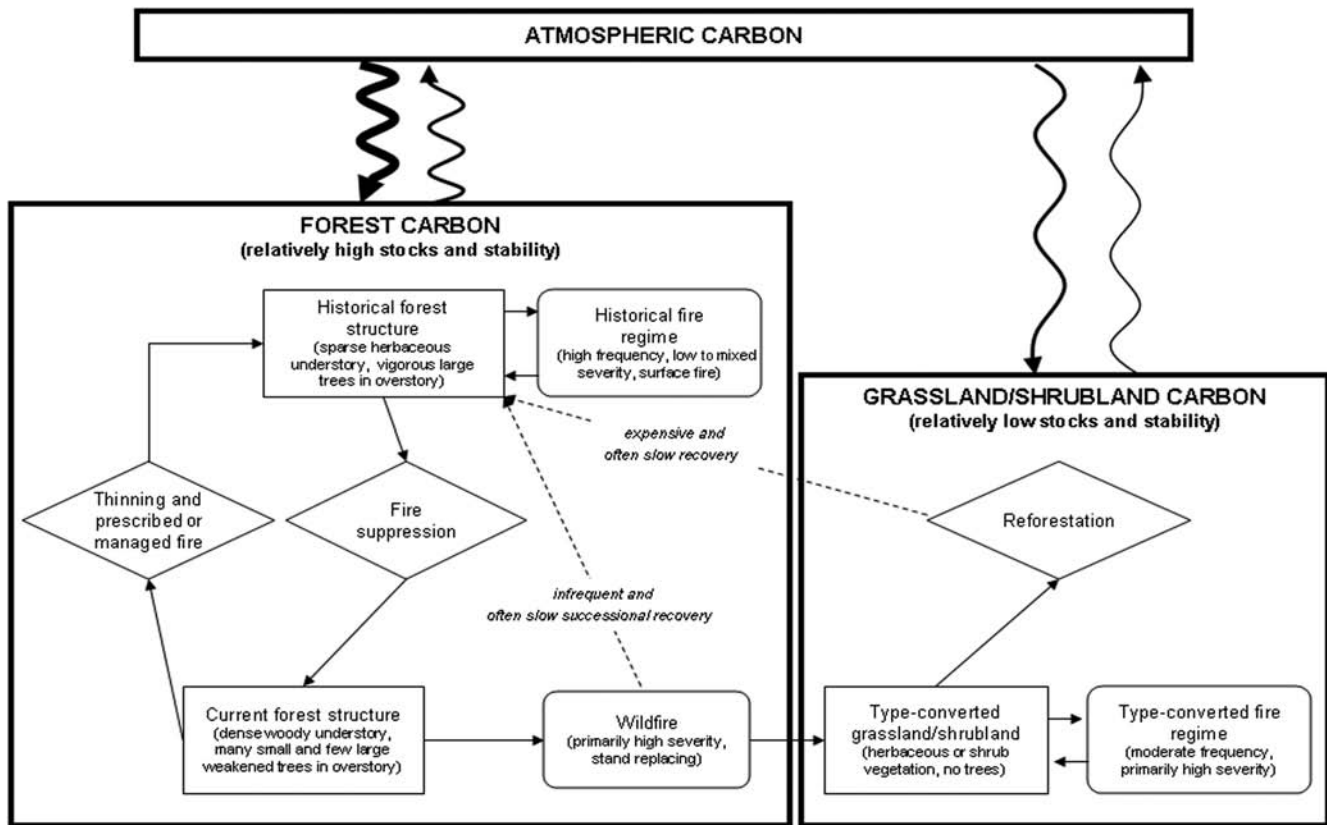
ATMOSPHERIC CARBON

FOREST CARBON
(relatively high stocks and stability)

Historical forest structure
(sparse herbaceous understory, vigorous large trees in overstory)

Historical fire regime
(high frequency, low to mixed severity, surface fire)

Thinning and prescribed or managed fire

Fire suppression

expensive and often slow recovery

infrequent and often slow successional recovery

Current forest structure
(dense woody understory, many small and few large weakened trees in overstory)

Wildfire
(primarily high severity, stand replacing)

GRASSLAND/SHRUBLAND CARBON
(relatively low stocks and stability)

Reforestation

Type-converted grassland/shrubland
(herbaceous or shrub vegetation, no trees)

Type-converted fire regime
(moderate frequency, primarily high severity)